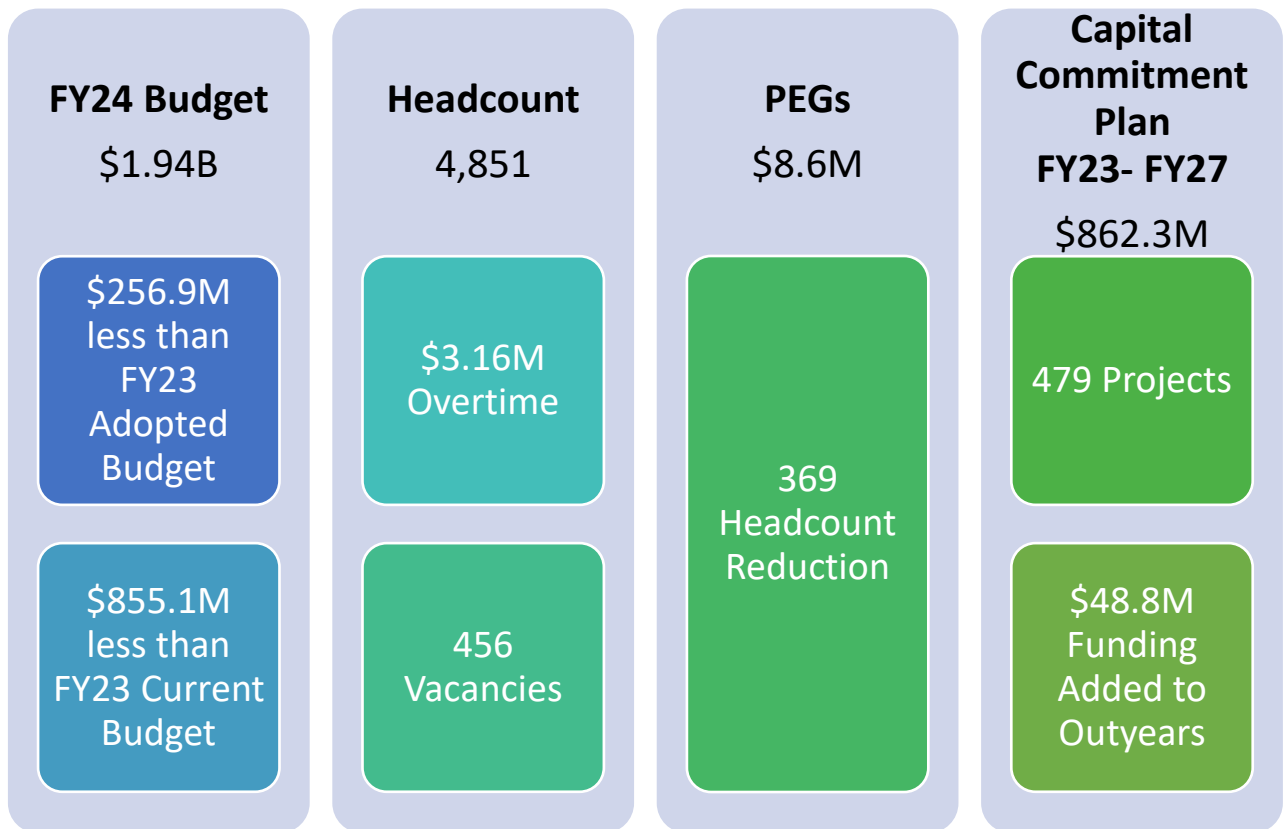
FY24 Budget
$1.94B

$256.9M less than FY23 Adopted Budget

$855.1M less than FY23 Current Budget

Headcount
4,851

$3.16M Overtime

456 Vacancies

PEGs
$8.6M

369 Headcount Reduction

Capital Commitment Plan FY23- FY27
$862.3M

479 Projects

$48.8M Funding Added to Outyears